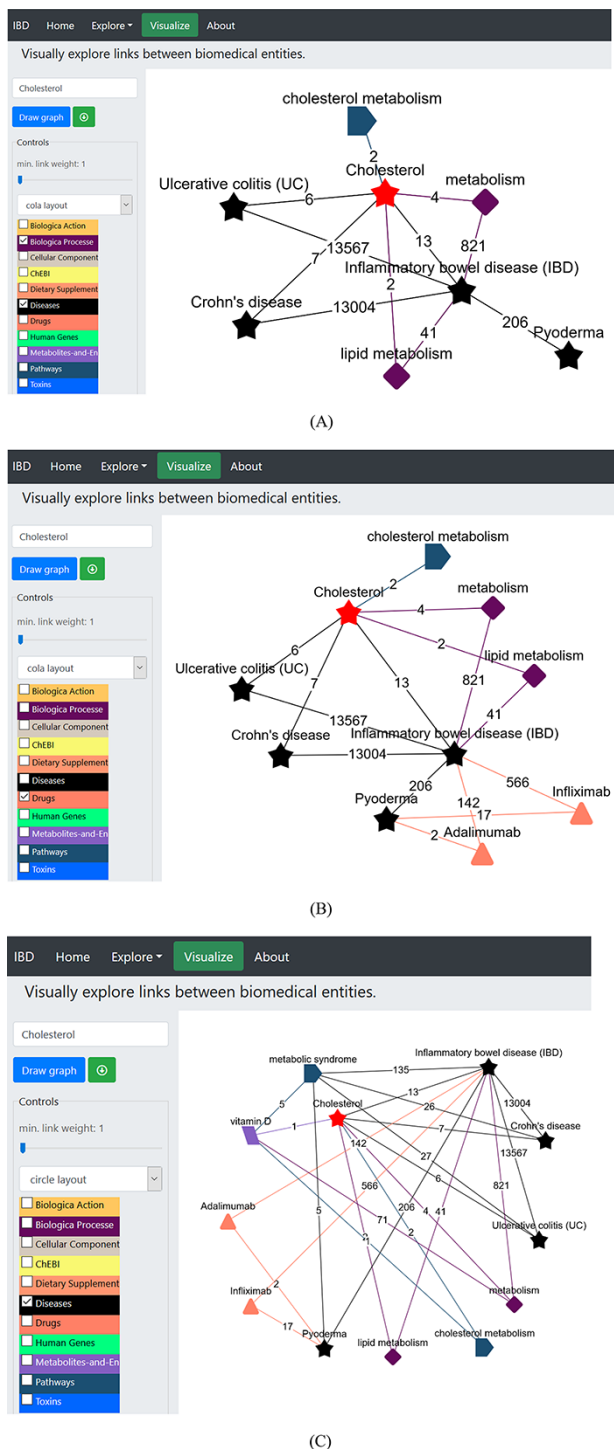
IBD Home Explore Visualize About

Visually explore links between biomedical entities.

Cholesterol

Draw graph

Controls

min. link weight: 1

cola layout

Biologica Action
Biologica Processe
Cellular Component
ChEBI
Dietary Supplement
Diseases
Drugs
Human Genes
Metabolites-and-En
Pathways
Toxins

cholesterol metabolism
2
Ulcerative colitis (UC)
Cholesterol
metabolism
6
4
13567
13
821
7
Inflammatory bowel disease (IBD)
2
Crohn's disease
13004
206
Pyoderma
41
lipid metabolism

(A)

IBD Home Explore Visualize About

Visually explore links between biomedical entities.

Cholesterol

Draw graph

Controls

min. link weight: 1

cola layout

Biologica Action
Biologica Processe
Cellular Component
ChEBI
Dietary Supplement
Diseases
Drugs
Human Genes
Metabolites-and-En
Pathways
Toxins

cholesterol metabolism
Cholesterol
2
metabolism
4
2
lipid metabolism
6
Ulcerative colitis (UC)
7
13
821
41
13567
Crohn's disease
Inflammatory bowel disease (IBD)
13004
206
566
Infliximab
Pyoderma
142
17
2
Adalimumab

(B)

IBD Home Explore Visualize About

Visually explore links between biomedical entities.

Cholesterol

Draw graph

Controls

min. link weight: 1

circle layout

Biologica Action
Biologica Processe
Cellular Component
ChEBI
Dietary Supplement
Diseases
Drugs
Human Genes
Metabolites-and-En
Pathways
Toxins

metabolic syndrome
Inflammatory bowel disease (IBD)
135
13
5
26
13004
vitamin D
Cholesterol
1
7
Crohn's disease
142
27
6
13567
566
206
4
41
821
Adalimumab
71
2
Ulcerative colitis (UC)
5
1
2
Infliximab
metabolism
17
Pyoderma
lipid metabolism
cholesterol metabolism

(C)